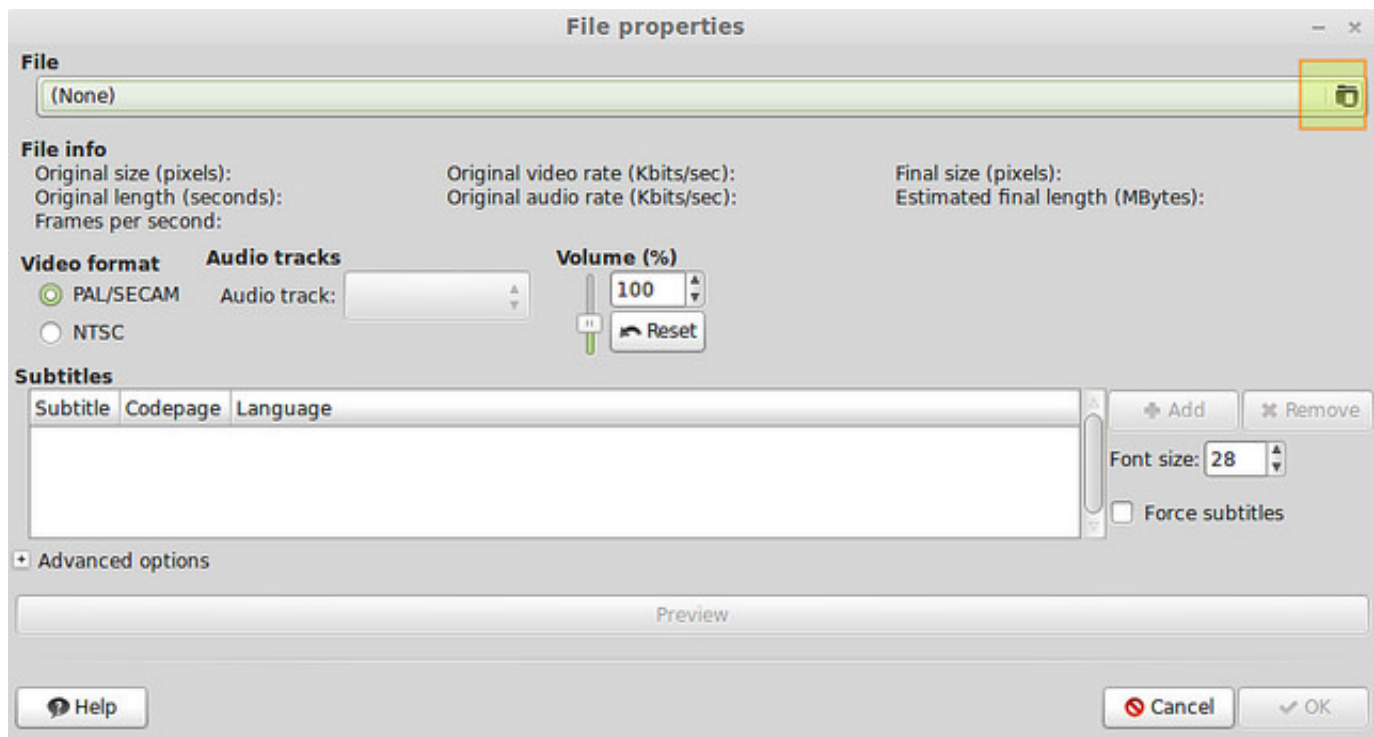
File properties

File
(None)

File info
Original size (pixels):
Original length (seconds):
Frames per second:

Original video rate (Kbits/sec):
Original audio rate (Kbits/sec):

Final size (pixels):
Estimated final length (MBytes):

Video format
PAL/SECAM
NTSC

Audio tracks
Audio track:

Volume (%)
100
Reset

Subtitles

| Subtitle | Codepage | Language |
|---|---|---|

Add
Remove
Font size: 28
Force subtitles

Advanced options

Preview

Help
Cancel
OK